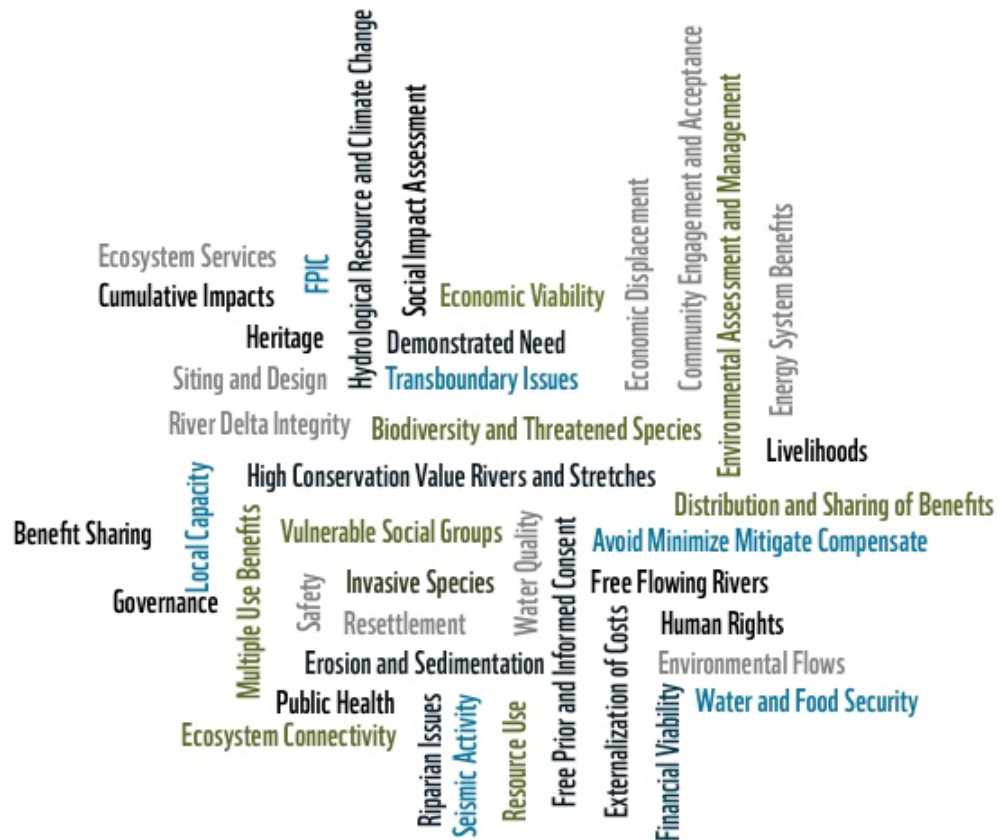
Ecosystem Services
FPIC
Hydrological Resource and Climate Change
Social Impact Assessment
Cumulative Impacts
Economic Viability
Heritage
Demonstrated Need
Siting and Design
Transboundary Issues
Economic Displacement
Community Engagement and Acceptance
Environmental Assessment and Management
Energy System Benefits
River Delta Integrity
Biodiversity and Threatened Species
Livelihoods
Local Capacity
High Conservation Value Rivers and Stretches
Distribution and Sharing of Benefits
Benefit Sharing
Multiple Use Benefits
Vulnerable Social Groups
Water Quality
Free Prior and Informed Consent
Avoid Minimize Mitigate Compensate
Governance
Safety
Invasive Species
Free Flowing Rivers
Resettlement
Externalization of Costs
Human Rights
Erosion and Sedimentation
Environmental Flows
Public Health
Riparian Issues
Seismic Activity
Resource Use
Financial Viability
Water and Food Security
Ecosystem Connectivity